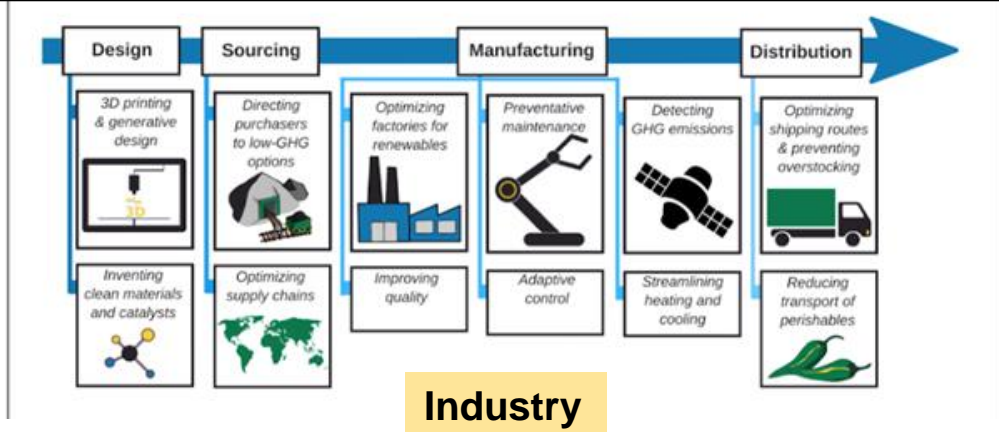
Design

Sourcing

Manufacturing

Distribution

3D printing & generative design

3D

Directing purchasers to low-GHG options

Optimizing factories for renewables

Preventative maintenance

Detecting GHG emissions

Optimizing shipping routes & preventing overstocking

Inventing clean materials and catalysts

Optimizing supply chains

Improving quality

Adaptive control

Streamlining heating and cooling

Reducing transport of perishables

Industry